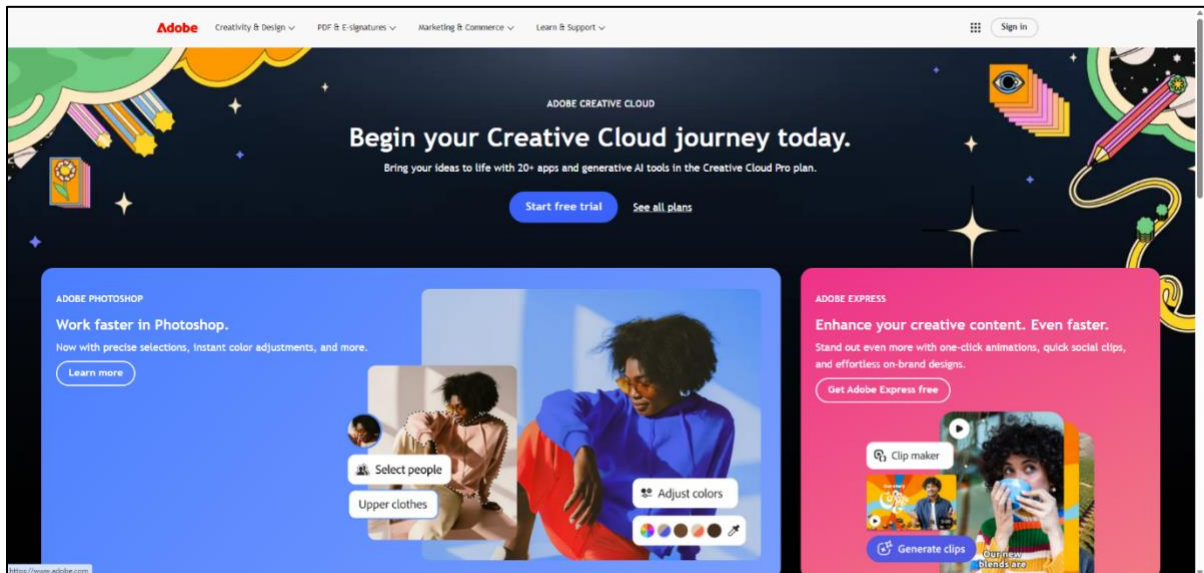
Adobe Creativity & Design PDF & E-signatures Marketing & Commerce Learn & Support Sign in

ADOBE CREATIVE CLOUD

Begin your Creative Cloud journey today.

Bring your ideas to life with 20+ apps and generative AI tools in the Creative Cloud Pro plan.

Start free trial See all plans

ADOBE PHOTOSHOP

Work faster in Photoshop.

Now with precise selections, instant color adjustments, and more.

Learn more

Select people

Upper clothes

Adjust colors

ADOBE EXPRESS

Enhance your creative content. Even faster.

Stand out even more with one-click animations, quick social clips, and effortless on-brand designs.

Get Adobe Express free

Clip maker

Generate clips

Our new blends are

https://www.adobe.com